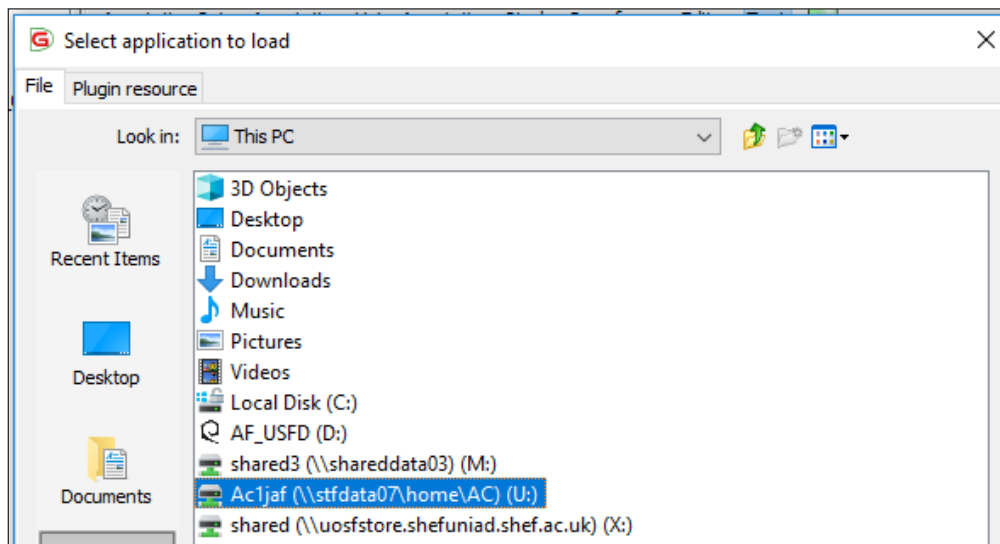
Select application to load

File
Plugin resource

Look in: This PC

Recent Items

Desktop

Documents

3D Objects
Desktop
Documents
Downloads
Music
Pictures
Videos
Local Disk (C:)
AF_USFD (D:)
shared3 (\\shareddata03) (M:)
Ac1jaf (\\stfdata07\home\AC) (U:)
shared (\\uosfstore.shefuniad.shef.ac.uk) (X:)